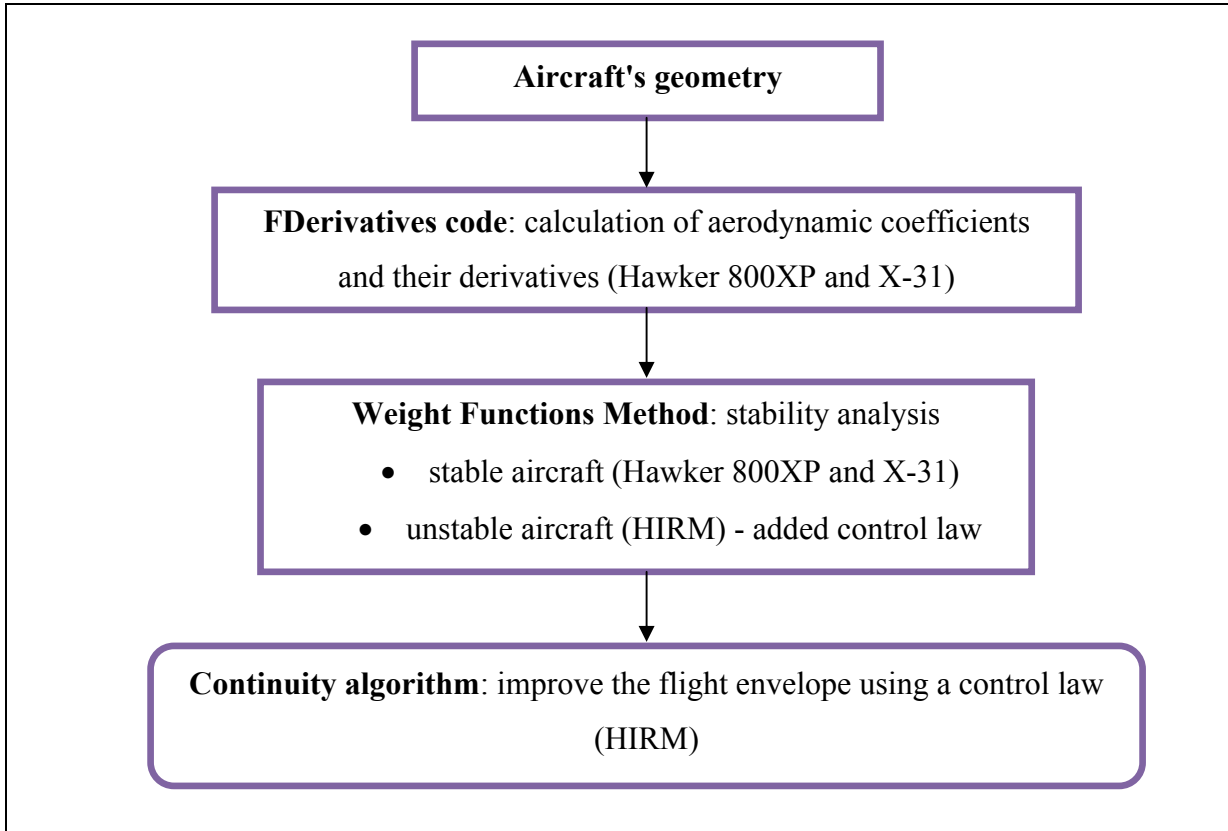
Aircraft's geometry

FDerivatives code: calculation of aerodynamic coefficients and their derivatives (Hawker 800XP and X-31)

Weight Functions Method: stability analysis

- stable aircraft (Hawker 800XP and X-31)
- unstable aircraft (HIRM) - added control law

Continuity algorithm: improve the flight envelope using a control law (HIRM)